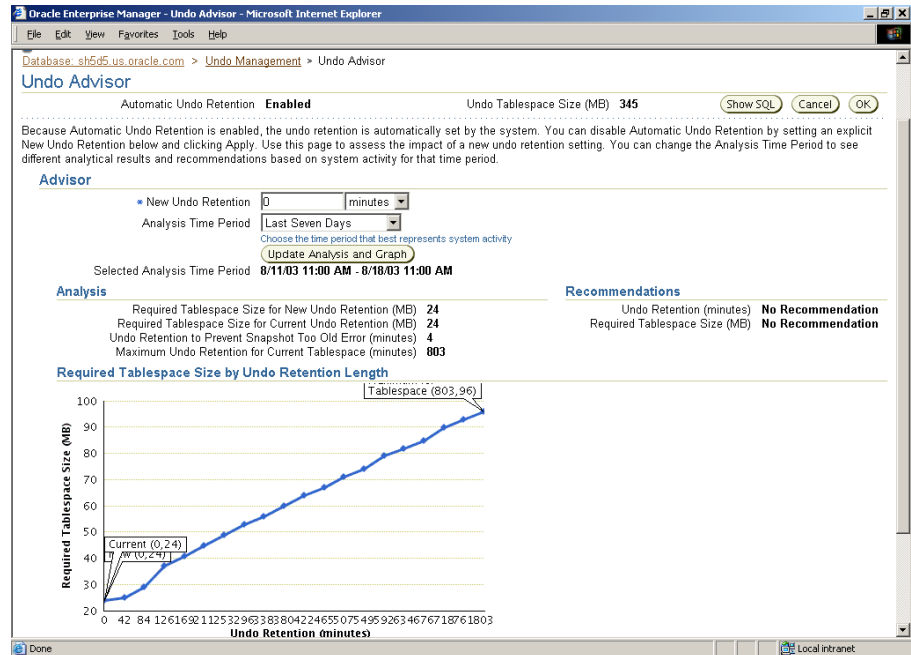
Oracle Enterprise Manager - Undo Advisor - Microsoft Internet Explorer

File Edit View Favorites Tools Help

Database: sh5d5.us.oracle.com > Undo Management > Undo Advisor

Undo Advisor

Automatic Undo Retention Enabled Undo Tablespace Size (MB) 345

Show SQL Cancel OK

Because Automatic Undo Retention is enabled, the undo retention is automatically set by the system. You can disable Automatic Undo Retention by setting an explicit New Undo Retention below and clicking Apply. Use this page to assess the impact of a new undo retention setting. You can change the Analysis Time Period to see different analytical results and recommendations based on system activity for that time period.

Advisor

* New Undo Retention 0 minutes

Analysis Time Period Last Seven Days

Choose the time period that best represents system activity

Update Analysis and Graph

Selected Analysis Time Period 8/11/03 11:00 AM - 8/18/03 11:00 AM

Analysis

Required Tablespace Size for New Undo Retention (MB) 24
Required Tablespace Size for Current Undo Retention (MB) 24
Undo Retention to Prevent Snapshot Too Old Error (minutes) 4
Maximum Undo Retention for Current Tablespace (minutes) 803

Recommendations

Undo Retention (minutes) No Recommendation
Required Tablespace Size (MB) No Recommendation

Required Tablespace Size by Undo Retention Length

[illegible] Tablespace (803,96)

Current (0,24)
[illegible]w (0,24)

Required Tablespace Size (MB)

100 90 80 70 60 50 40 30 20

0 42 84 126169211253296338380422465507549592634676718761803

Undo Retention (minutes)

Done Local intranet